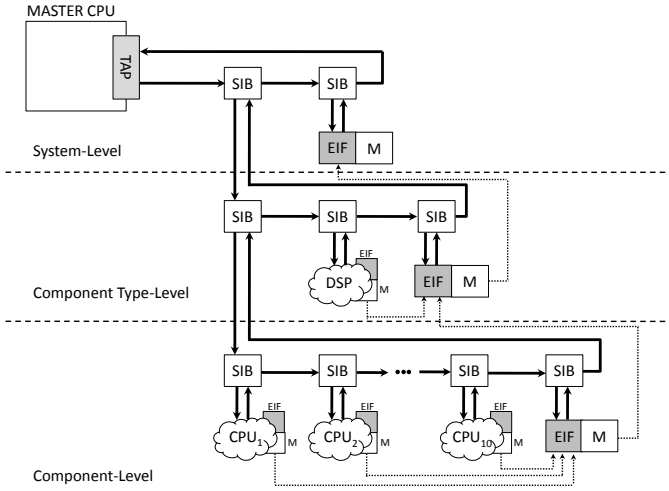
MASTER CPU

TAP

SIB

SIB

EIF

M

System-Level

SIB

SIB

SIB

EIF

DSP

M

EIF

M

Component Type-Level

SIB

SIB

•••

SIB

SIB

EIF

$CPU_1$

M

EIF

$CPU_2$

M

EIF

$CPU_{10}$

M

EIF

M

Component-Level